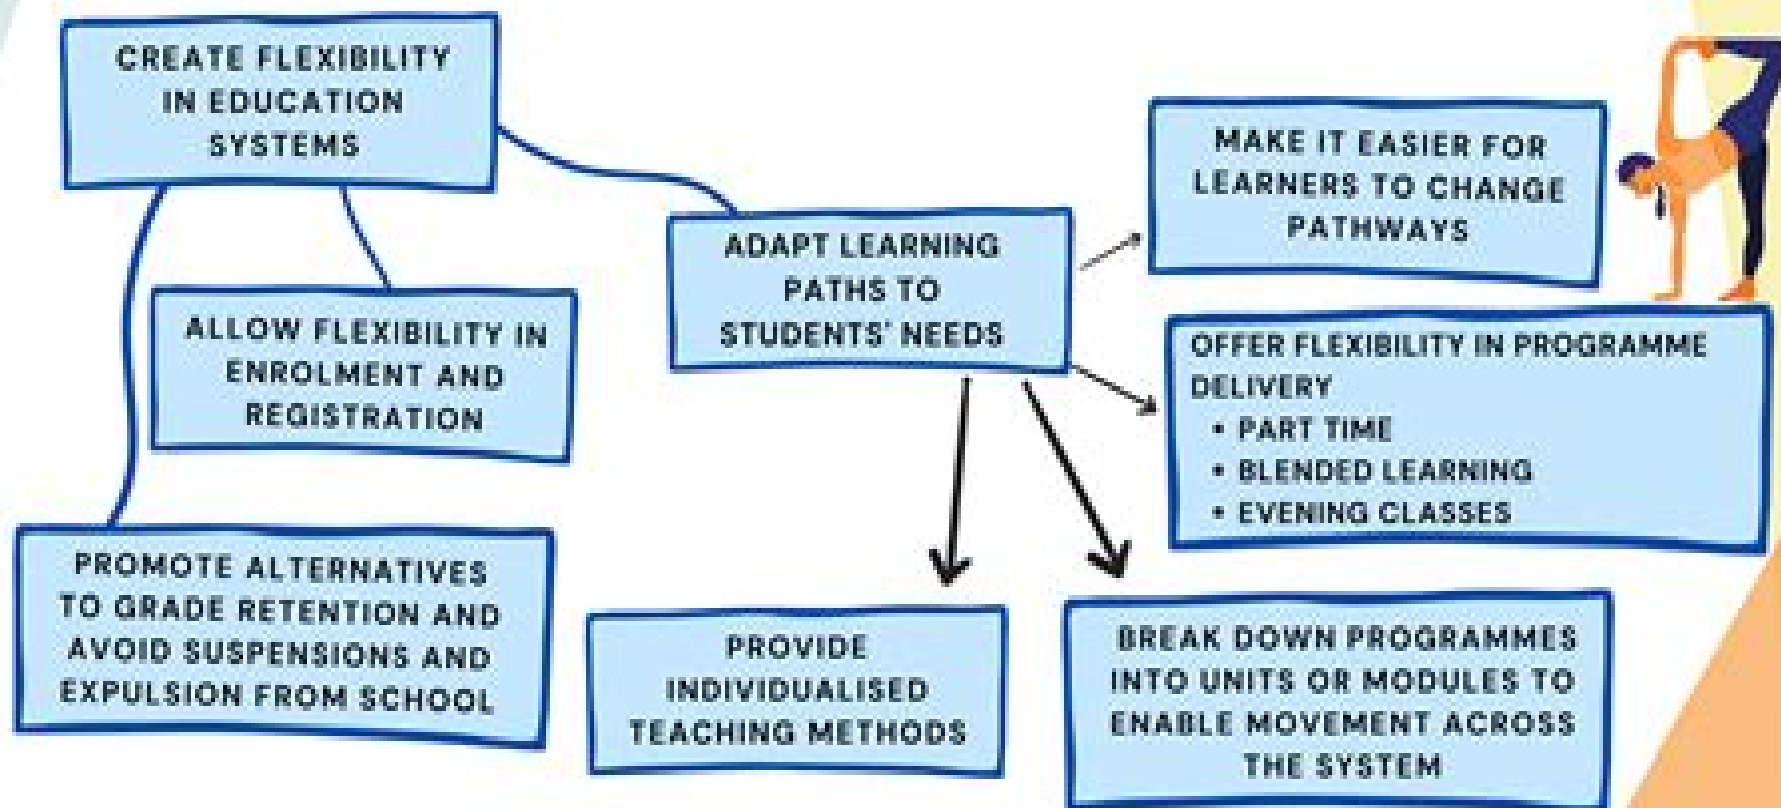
CREATE FLEXIBILITY IN EDUCATION SYSTEMS

ALLOW FLEXIBILITY IN ENROLMENT AND REGISTRATION

PROMOTE ALTERNATIVES TO GRADE RETENTION AND AVOID SUSPENSIONS AND EXPULSION FROM SCHOOL

ADAPT LEARNING PATHS TO STUDENTS' NEEDS

MAKE IT EASIER FOR LEARNERS TO CHANGE PATHWAYS

OFFER FLEXIBILITY IN PROGRAMME DELIVERY
• PART TIME
• BLENDED LEARNING
• EVENING CLASSES

PROVIDE INDIVIDUALISED TEACHING METHODS

BREAK DOWN PROGRAMMES INTO UNITS OR MODULES TO ENABLE MOVEMENT ACROSS THE SYSTEM